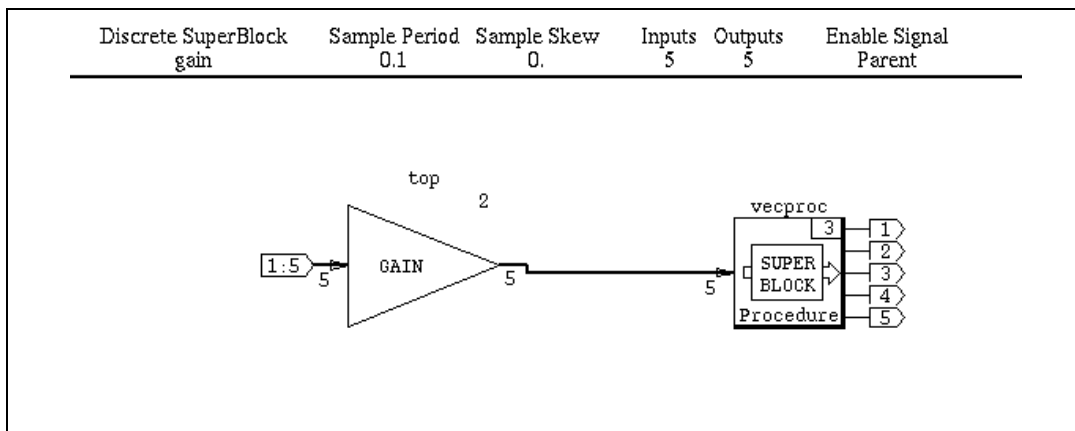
| Discrete SuperBlock | Sample Period | Sample Skew | Inputs | Outputs | Enable Signal |
|---|---|---|---|---|---|
| gain | 0.1 | 0. | 5 | 5 | Parent |

top
2
1:5
5
GAIN
5
5
vecproc
3
SUPER BLOCK
Procedure
1
2
3
4
5